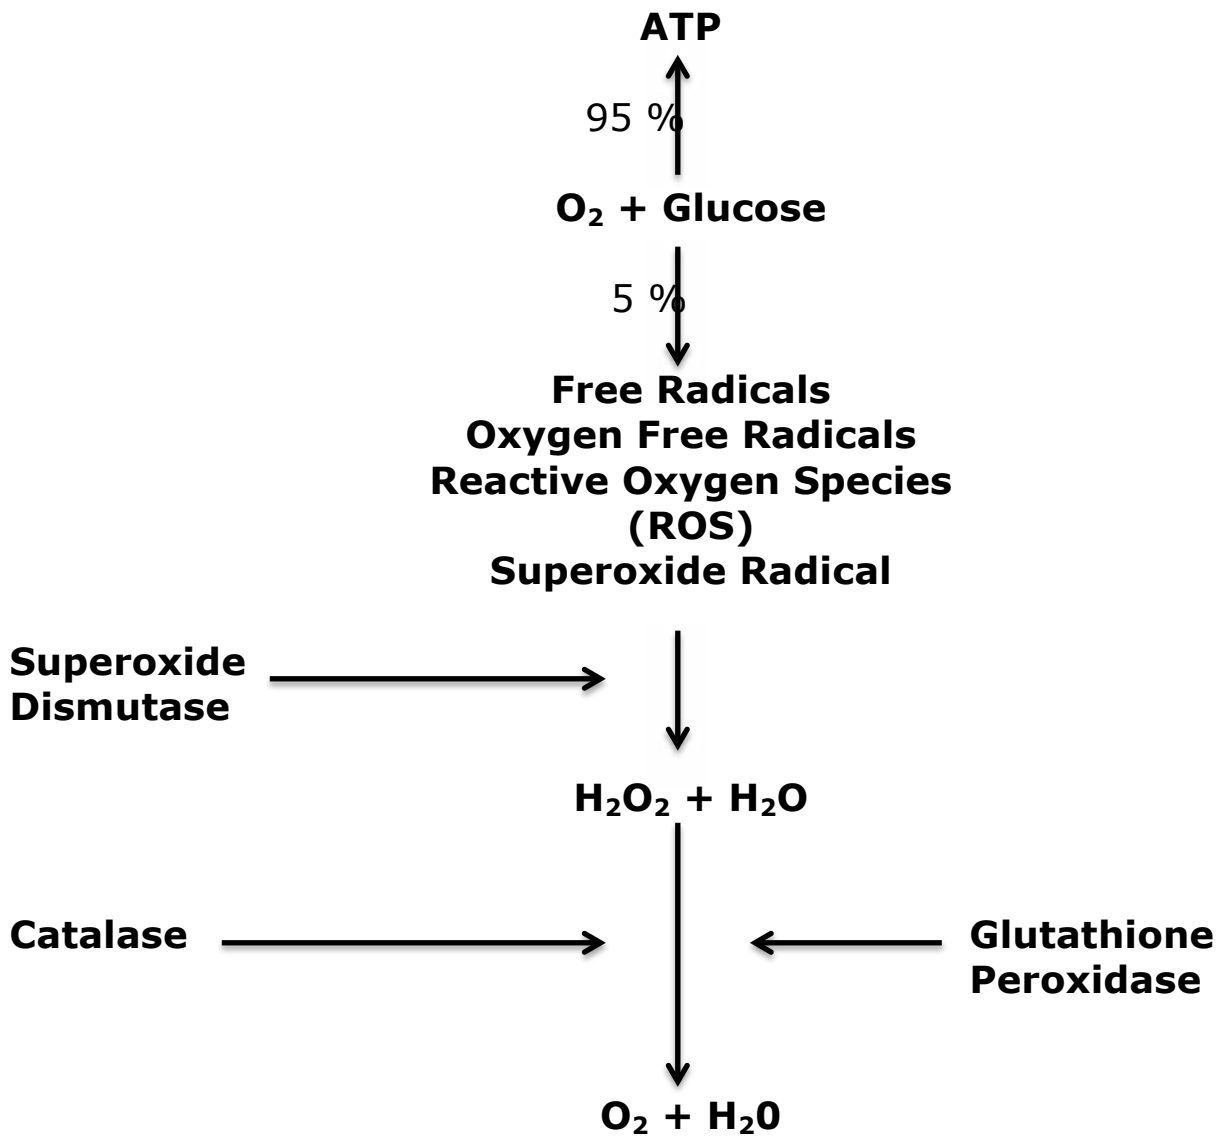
ATP

95 %

$O_2$ + Glucose

5 %

Free Radicals
Oxygen Free Radicals
Reactive Oxygen Species
(ROS)
Superoxide Radical

Superoxide Dismutase

$H_2O_2 + H_2O$

Catalase

Glutathione Peroxidase

$O_2 + H_20$